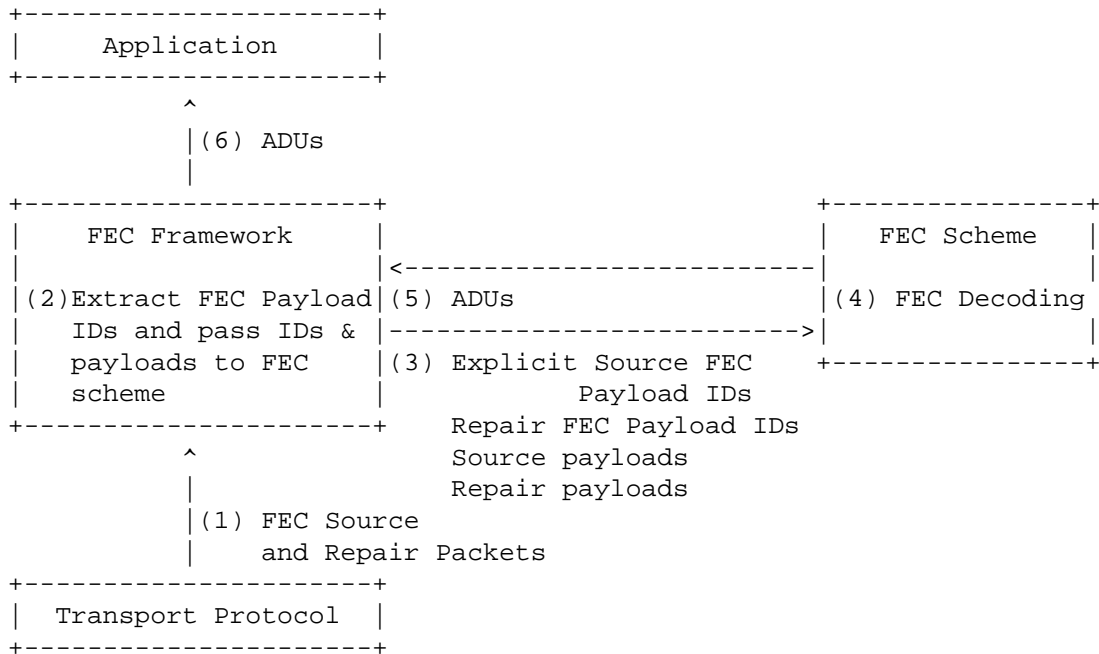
Application

(6) ADUs

FEC Framework

(2)Extract FEC Payload IDs and pass IDs & payloads to FEC scheme

(5) ADUs

(3) Explicit Source FEC Payload IDs
Repair FEC Payload IDs
Source payloads
Repair payloads

FEC Scheme

(4) FEC Decoding

(1) FEC Source and Repair Packets

Transport Protocol